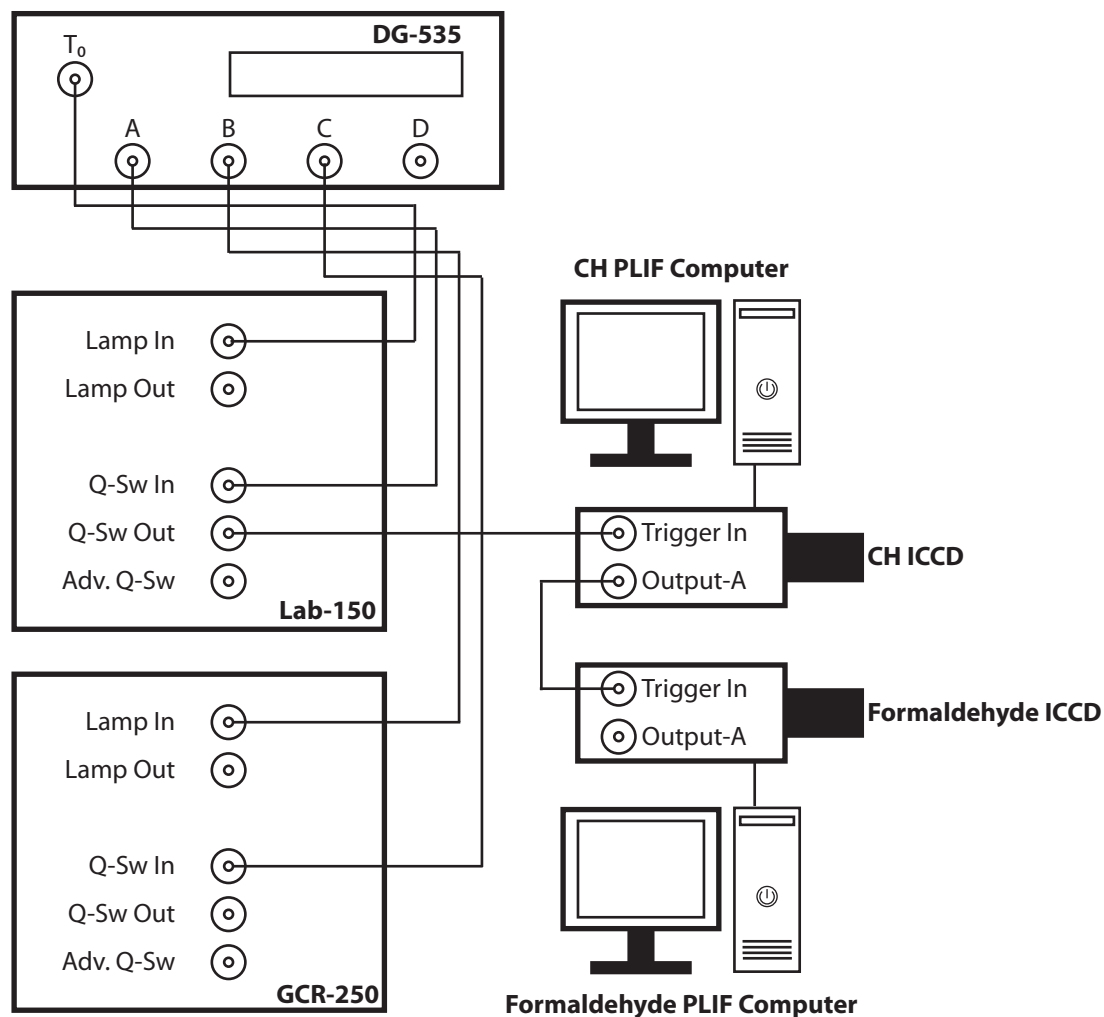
$T_0$
DG-535
A
B
C
D

CH PLIF Computer

Lamp In
Lamp Out

Q-Sw In
Q-Sw Out
Adv. Q-Sw
Lab-150

Trigger In
Output-A
CH ICCD

Trigger In
Output-A
Formaldehyde ICCD

Lamp In
Lamp Out

Q-Sw In
Q-Sw Out
Adv. Q-Sw
GCR-250

Formaldehyde PLIF Computer